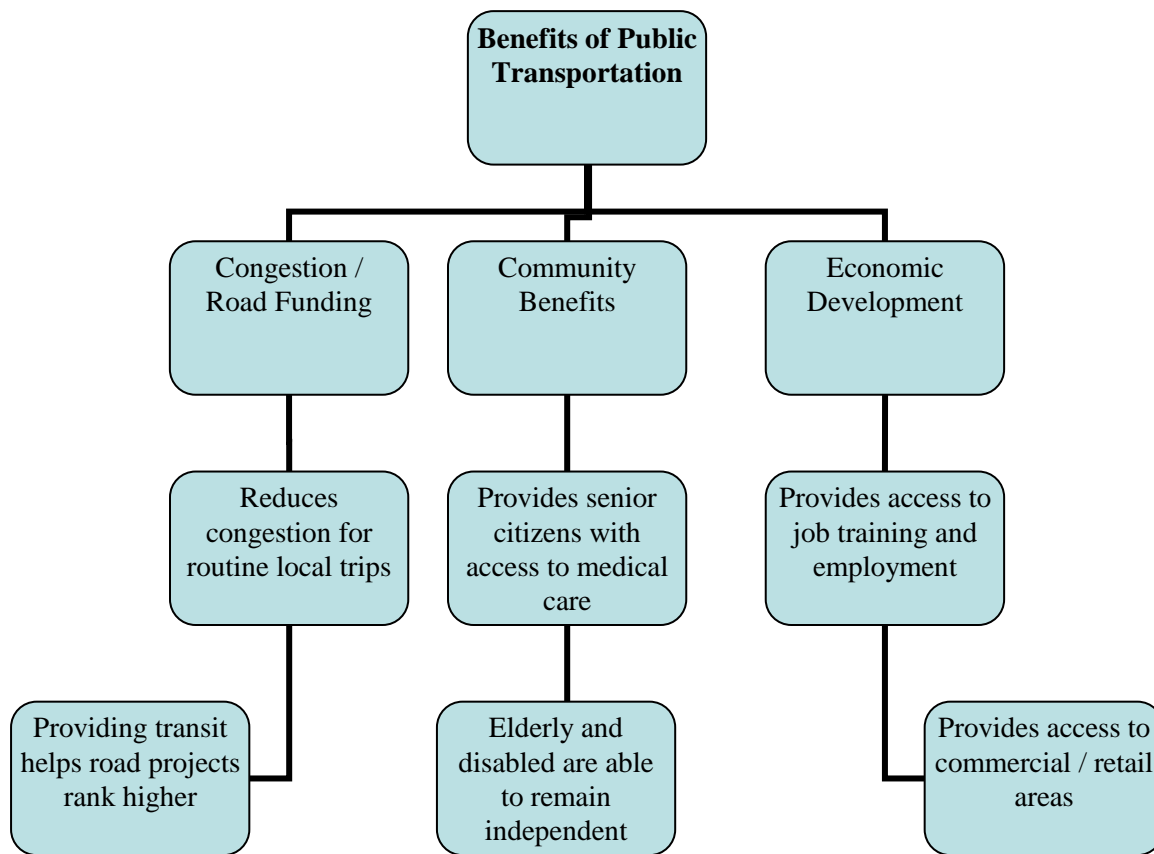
**Benefits of Public Transportation**

Congestion / Road Funding

Reduces congestion for routine local trips

Providing transit helps road projects rank higher

Community Benefits

Provides senior citizens with access to medical care

Elderly and disabled are able to remain independent

Economic Development

Provides access to job training and employment

Provides access to commercial / retail areas